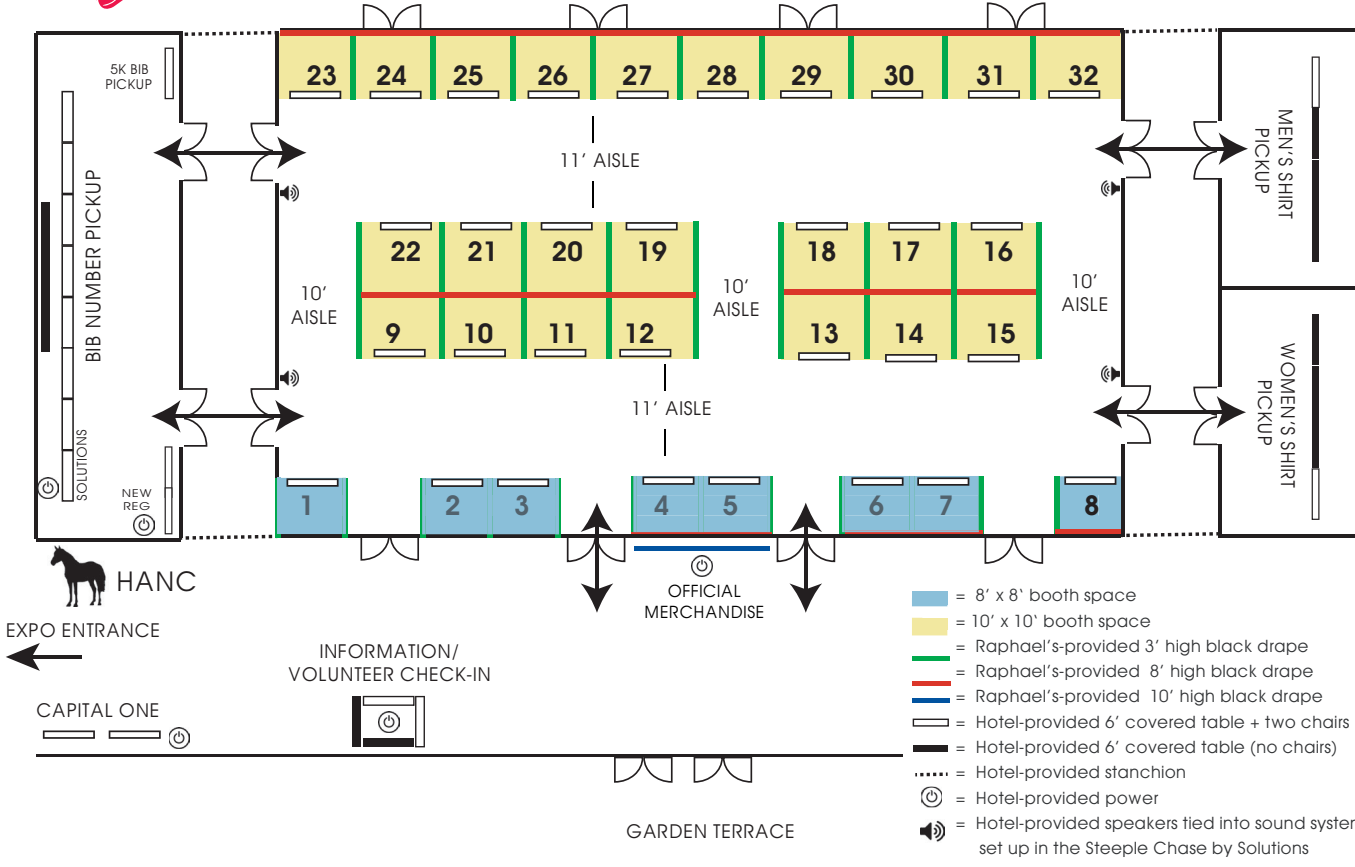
5K BIB PICKUP

23 24 25 26 27 28 29 30 31 32

MEN'S SHIRT PICKUP

11' AISLE

BIB NUMBER PICKUP

22 21 20 19

18 17 16

10' AISLE

10' AISLE

10' AISLE

9 10 11 12

13 14 15

11' AISLE

WOMEN'S SHIRT PICKUP

SOLUTIONS

NEW REG

1 2 3 4 5 6 7 8

HANC

OFFICIAL MERCHANDISE

EXPO ENTRANCE

INFORMATION/ VOLUNTEER CHECK-IN

CAPITAL ONE

GARDEN TERRACE

= 8' x 8' booth space
= 10' x 10' booth space
= Raphael's-provided 3' high black drape
= Raphael's-provided 8' high black drape
= Raphael's-provided 10' high black drape
= Hotel-provided 6' covered table + two chairs
= Hotel-provided 6' covered table (no chairs)
= Hotel-provided stanchion
= Hotel-provided power
= Hotel-provided speakers tied into sound syster set up in the Steeple Chase by Solutions